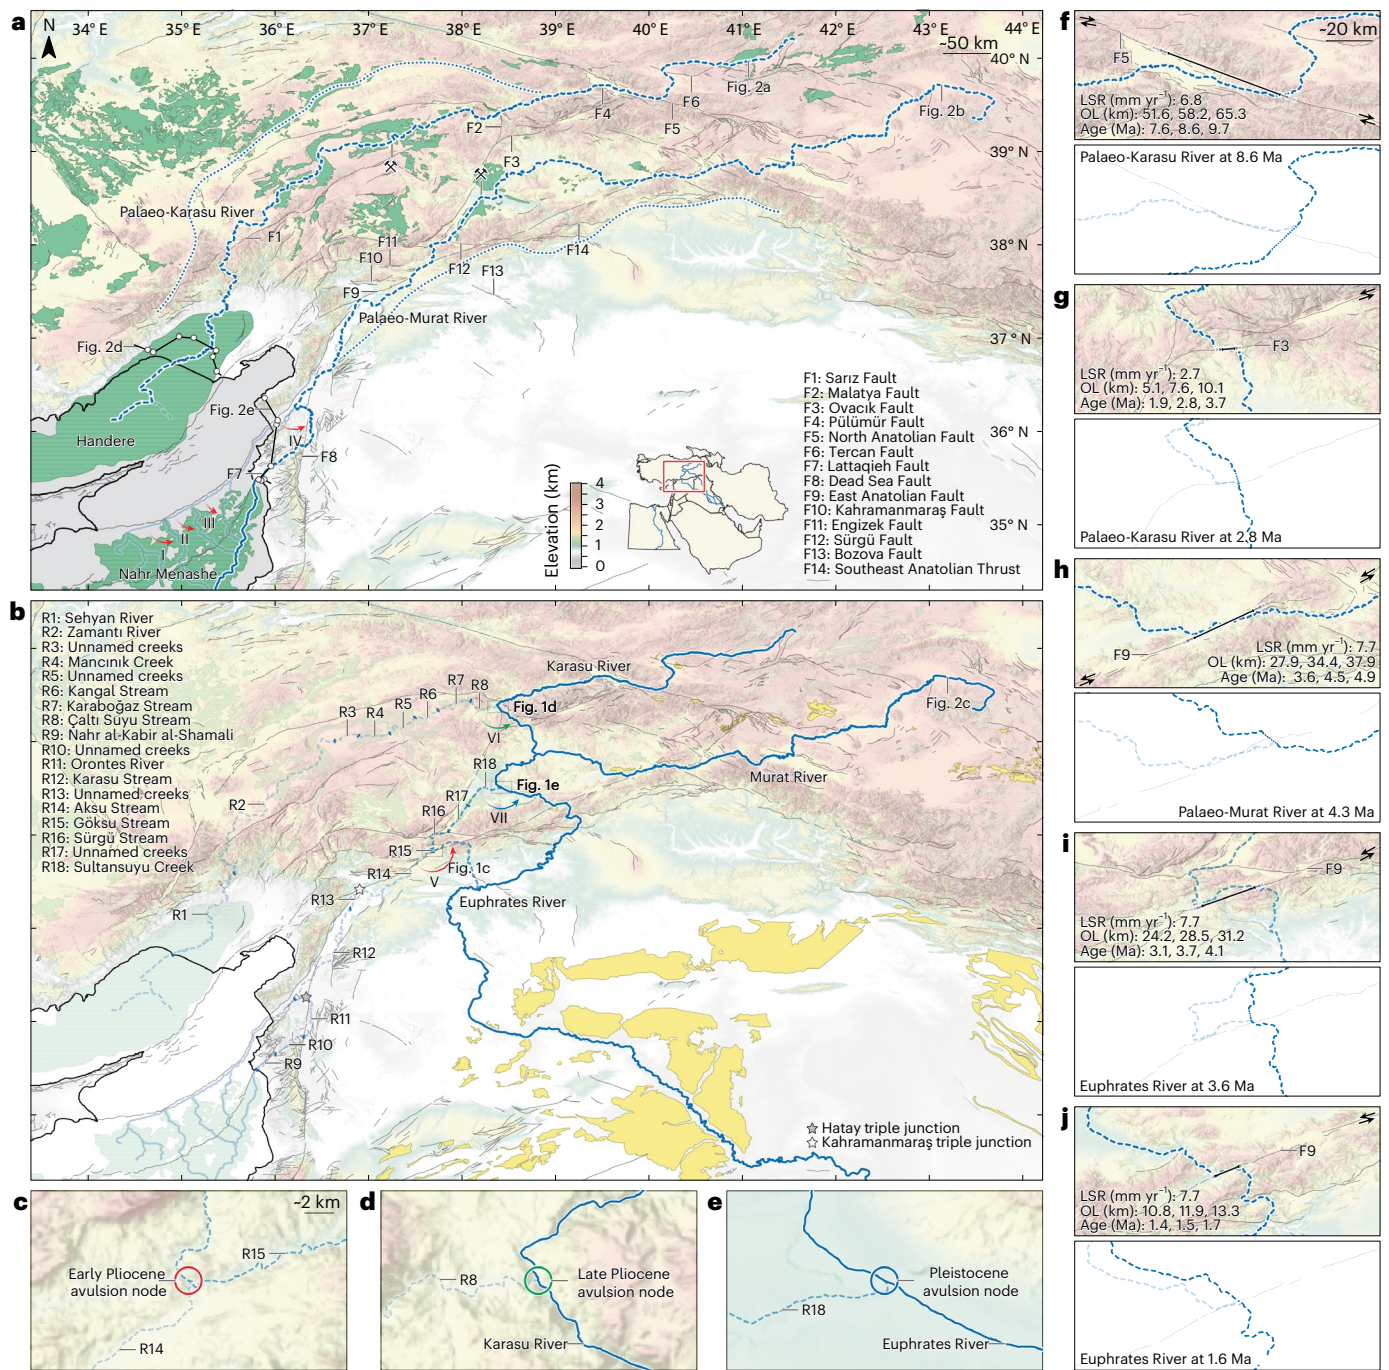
a
N
34° E 35° E 36° E 37° E 38° E 39° E 40° E 41° E 42° E 43° E 44° E
~50 km
40° N
39° N
38° N
37 ° N
36° N
35° N
Fig. 2a
Fig. 2b
F2 F3 F4 F5 F6
Palaeo-Karasu River
F1
F11
F10
F9
F12 F13 F14
Palaeo-Murat River
Fig. 2d
Fig. 2e
Handere
IV
F7
F8
I II III
Nahr Menashe
Elevation (km)
4
3
2
1
0
F1: Sarız Fault
F2: Malatya Fault
F3: Ovacık Fault
F4: Pülümür Fault
F5: North Anatolian Fault
F6: Tercan Fault
F7: Lattaqieh Fault
F8: Dead Sea Fault
F9: East Anatolian Fault
F10: Kahramanmaraş Fault
F11: Engizek Fault
F12: Sürgü Fault
F13: Bozova Fault
F14: Southeast Anatolian Thrust

b
R1: Sehyan River
R2: Zamantı River
R3: Unnamed creeks
R4: Mancınık Creek
R5: Unnamed creeks
R6: Kangal Stream
R7: Karaboğaz Stream
R8: Çaltı Suyu Stream
R9: Nahr al-Kabir al-Shamali
R10: Unnamed creeks
R11: Orontes River
R12: Karasu Stream
R13: Unnamed creeks
R14: Aksu Stream
R15: Göksu Stream
R16: Sürgü Stream
R17: Unnamed creeks
R18: Sultansuyu Creek
Karasu River
R3 R4 R5 R6 R7 R8
Fig. 1d
VI
Fig. 2c
R18
Fig. 1e
Murat River
R2
R17
R16
VII
R15
R14
V
Fig. 1c
R13
Euphrates River
R1
R12
R11
R10
R9
Hatay triple junction
Kahramanmaraş triple junction

c
~2 km
R15
Early Pliocene avulsion node
R14
d
R8
Late Pliocene avulsion node
Karasu River
e
Pleistocene avulsion node
R18
Euphrates River

f
~20 km
F5
LSR (mm yr$^{-1}$): 6.8
OL (km): 51.6, 58.2, 65.3
Age (Ma): 7.6, 8.6, 9.7
Palaeo-Karasu River at 8.6 Ma

g
F3
LSR (mm yr$^{-1}$): 2.7
OL (km): 5.1, 7.6, 10.1
Age (Ma): 1.9, 2.8, 3.7
Palaeo-Karasu River at 2.8 Ma

h
F9
LSR (mm yr$^{-1}$): 7.7
OL (km): 27.9, 34.4, 37.9
Age (Ma): 3.6, 4.5, 4.9
Palaeo-Murat River at 4.3 Ma

i
F9
LSR (mm yr$^{-1}$): 7.7
OL (km): 24.2, 28.5, 31.2
Age (Ma): 3.1, 3.7, 4.1
Euphrates River at 3.6 Ma

j
F9
LSR (mm yr$^{-1}$): 7.7
OL (km): 10.8, 11.9, 13.3
Age (Ma): 1.4, 1.5, 1.7
Euphrates River at 1.6 Ma